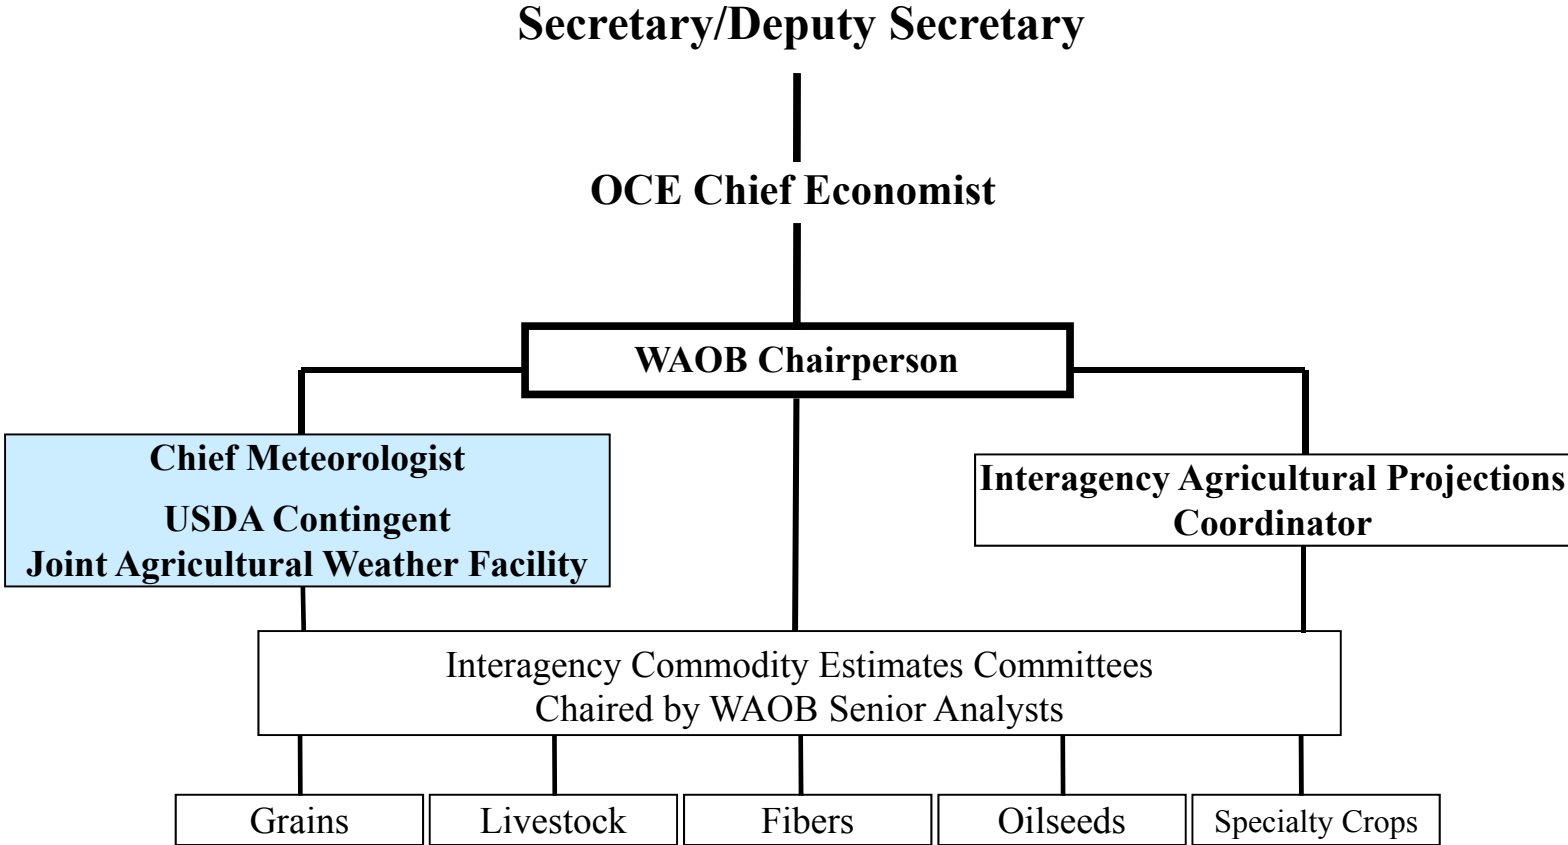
Secretary/Deputy Secretary

OCE Chief Economist

WAOB Chairperson

Chief Meteorologist

USDA Contingent
Joint Agricultural Weather Facility

Interagency Agricultural Projections
Coordinator

Interagency Commodity Estimates Committees
Chaired by WAOB Senior Analysts

Grains

Livestock

Fibers

Oilseeds

Specialty Crops